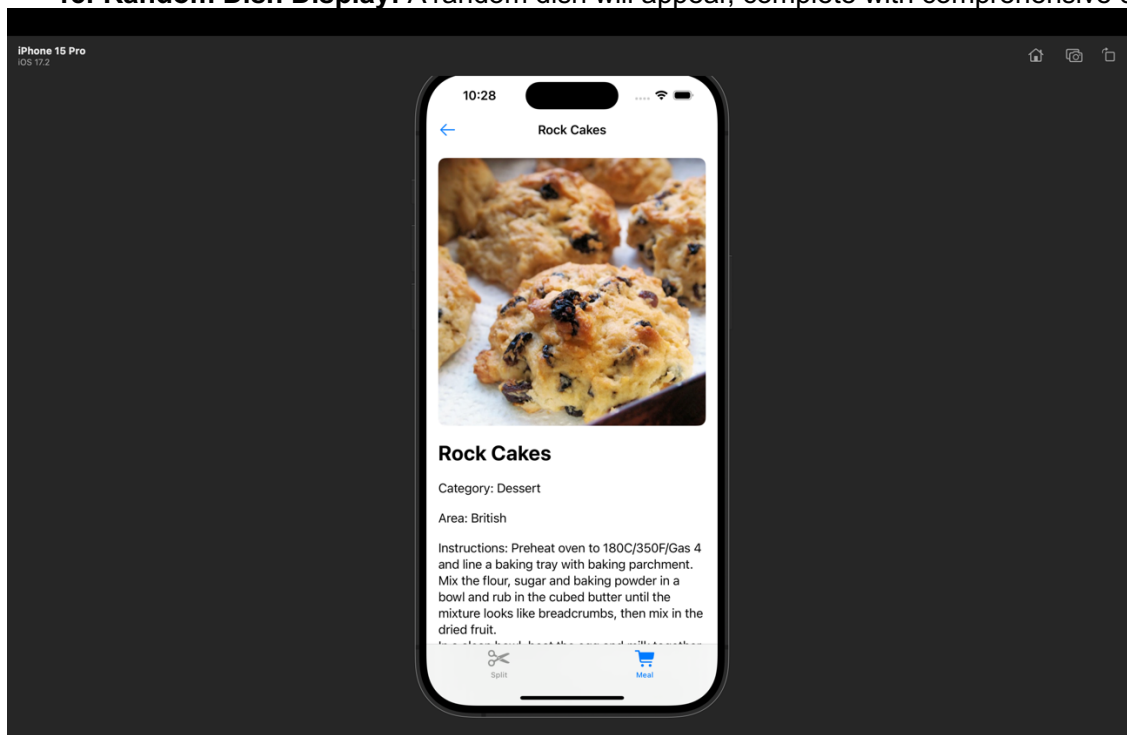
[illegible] Random Dish Display: A random dish will appear, complete with comprehensive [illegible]

iPhone 15 Pro
iOS 17.2

10:28

Rock Cakes

Rock Cakes

Category: Dessert

Area: British

Instructions: Preheat oven to 180C/350F/Gas 4 and line a baking tray with baking parchment. Mix the flour, sugar and baking powder in a bowl and rub in the cubed butter until the mixture looks like breadcrumbs, then mix in the dried fruit.
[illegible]

Split

Meal